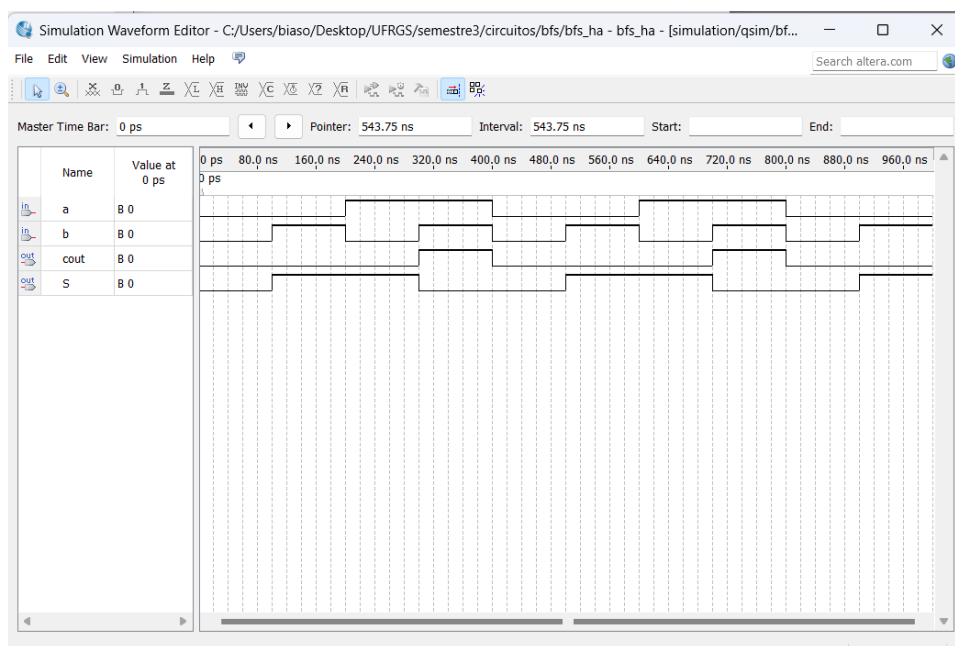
Simulation Waveform Editor - C:/Users/biaso/Desktop/UFRGS/semestre3/circuitos/bfs/bfs_ha - bfs_ha - [simulation/qsim/bf...

File Edit View Simulation Help

Search altera.com

Master Time Bar: 0 ps

Pointer: 543.75 ns

Interval: 543.75 ns

Start:

End:

| | Name | Value at 0 ps |
|---|---|---|
| in | a | B 0 |
| in | b | B 0 |
| out | cout | B 0 |
| out | S | B 0 |

0 ps 80.0 ns 160.0 ns 240.0 ns 320.0 ns 400.0 ns 480.0 ns 560.0 ns 640.0 ns 720.0 ns 800.0 ns 880.0 ns 960.0 ns

0 ps